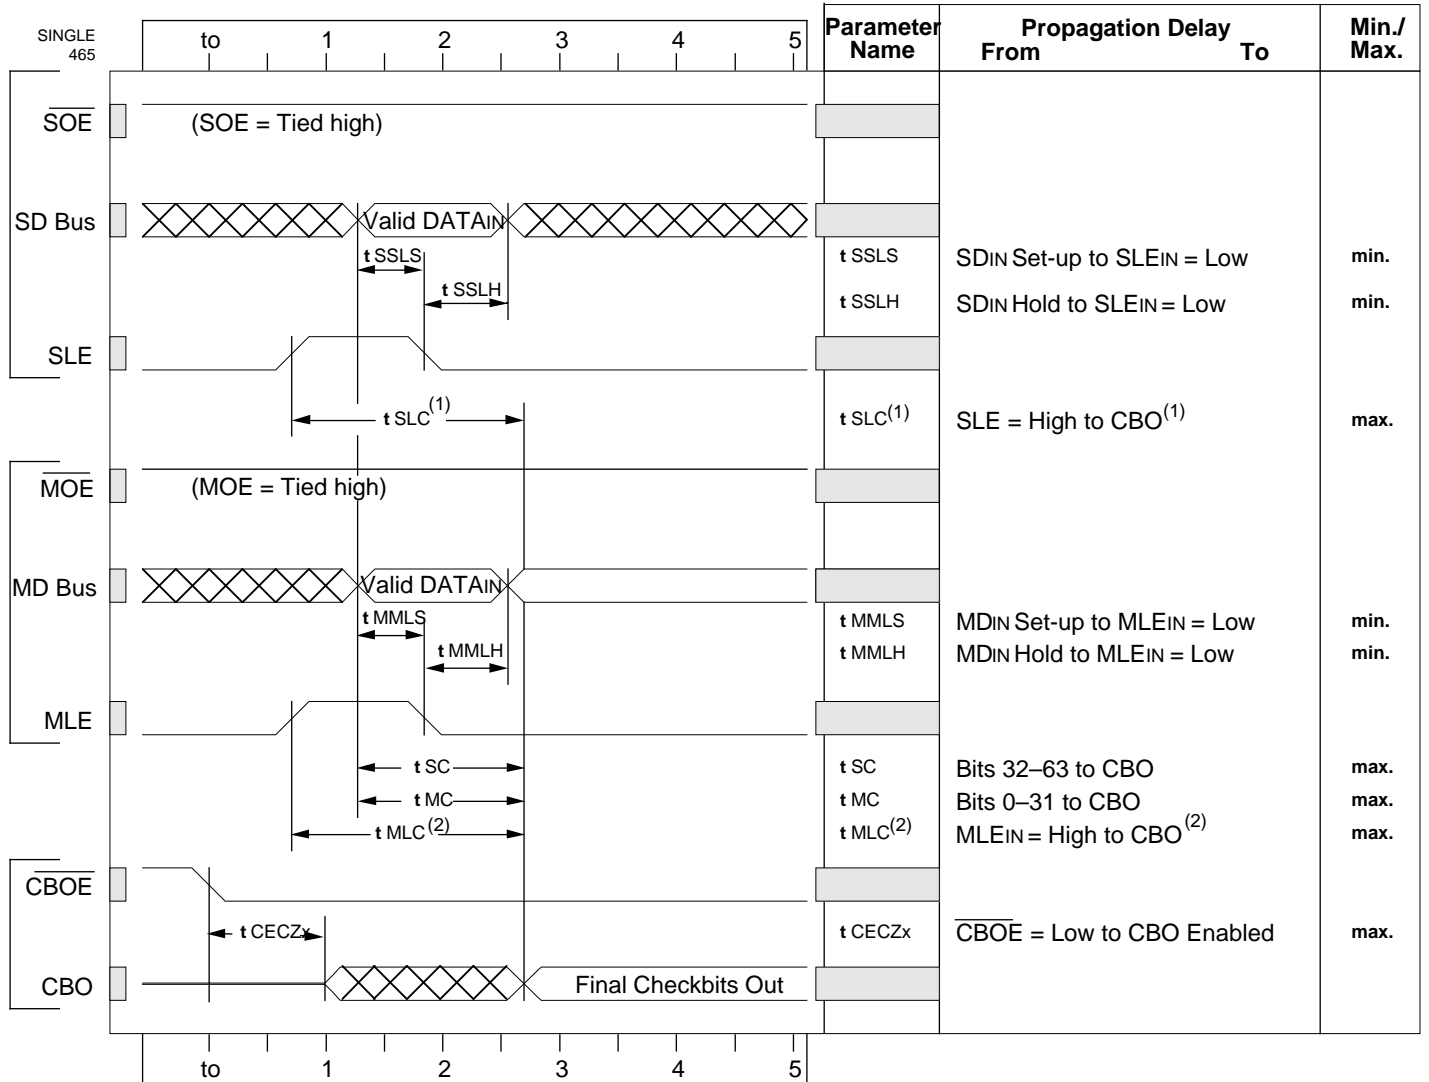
SINGLE 465

to 1 2 3 4 5

| Parameter Name | Propagation Delay From To | Min./ Max. |
|---|---|---|
| t SSLS | SDIN Set-up to SLEIN = Low | min. |
| t SSLH | SDIN Hold to SLEIN = Low | min. |
| t SLC$^{(1)}$ | SLE = High to CBO$^{(1)}$ | max. |
| t MMLS | MDIN Set-up to MLEIN = Low | min. |
| t MMLH | MDIN Hold to MLEIN = Low | min. |
| t SC | Bits 32–63 to CBO | max. |
| t MC | Bits 0–31 to CBO | max. |
| t MLC$^{(2)}$ | MLEIN = High to CBO$^{(2)}$ | max. |
| t CECZx | $\overline{CBOE}$ = Low to CBO Enabled | max. |

$\overline{SOE}$
(SOE = Tied high)

SD Bus
Valid DATAIN
t SSLS
t SSLH

SLE
t SLC$^{(1)}$

$\overline{MOE}$
(MOE = Tied high)

MD Bus
Valid DATAIN
t MMLS
t MMLH

MLE
t SC
t MC
t MLC$^{(2)}$

$\overline{CBOE}$
t CECZx

CBO
Final Checkbits Out

to 1 2 3 4 5